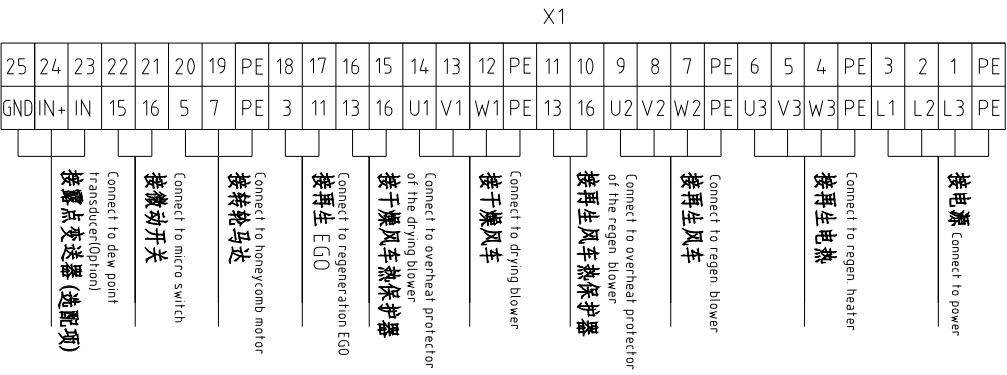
X1

| 25 | 24 | 23 | 22 | 21 | 20 | 19 | PE | 18 | 17 | 16 | 15 | 14 | 13 | 12 | PE | 11 | 10 | 9 | 8 | 7 | PE | 6 | 5 | 4 | PE | 3 | 2 | 1 | PE |
|---|---|---|---|---|---|---|---|---|---|---|---|---|---|---|---|---|---|---|---|---|---|---|---|---|---|---|---|---|---|
| GND | IN+ | IN | 15 | 16 | 5 | 7 | PE | 3 | 11 | 13 | 16 | U1 | V1 | W1 | PE | 13 | 16 | U2 | V2 | W2 | PE | U3 | V3 | W3 | PE | L1 | L2 | L3 | PE |

接露点变送器(选配项) Connect to dew point transducer(Option)

接微动开关 Connect to micro switch

接转轮马达 Connect to honeycomb motor

接再生EGO Connect to regeneration EGO

接干燥风车热保护器 Connect to overheat protector of the drying blower

接干燥风车 Connect to drying blower

接再生风车热保护器 Connect to overheat protector of the regen blower

接再生风车 Connect to regen. blower

接再生电热 Connect to regen. heater

接电源 Connect to power